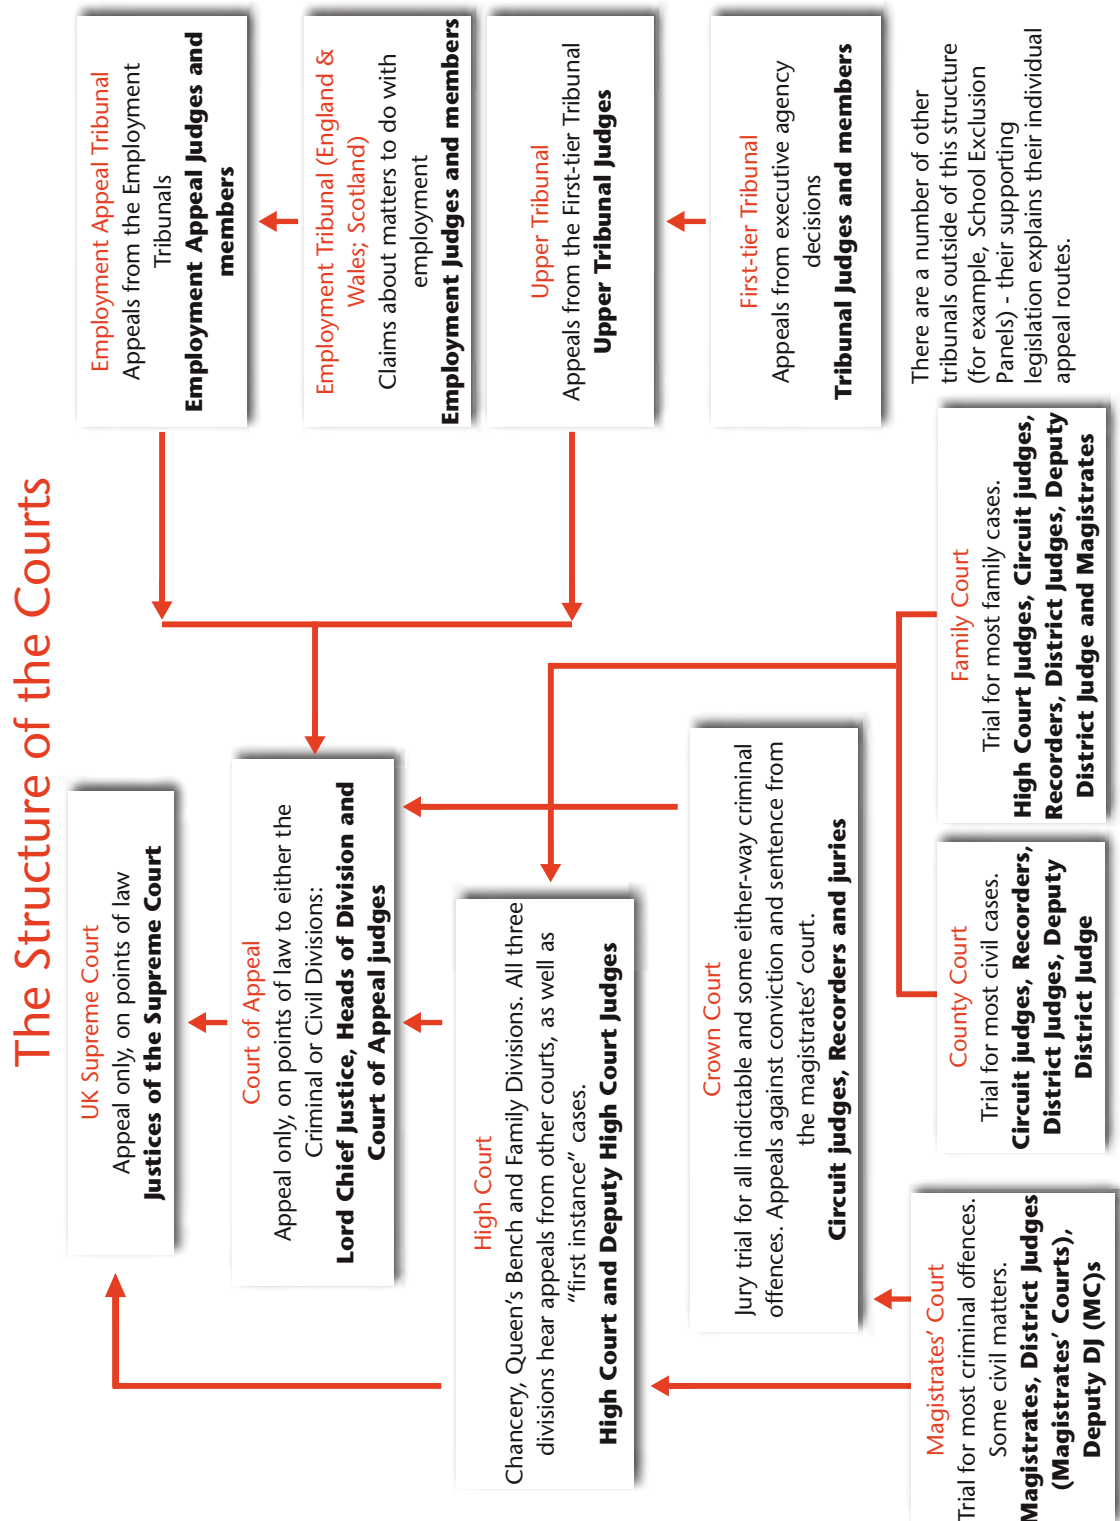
The Structure of the Courts

UK Supreme Court
Appeal only, on points of law
**Justices of the Supreme Court**

Court of Appeal
Appeal only, on points of law to either the Criminal or Civil Divisions:
**Lord Chief Justice, Heads of Division and Court of Appeal judges**

High Court
Chancery, Queen's Bench and Family Divisions. All three divisions hear appeals from other courts, as well as "first instance" cases.
**High Court and Deputy High Court Judges**

Crown Court
Jury trial for all indictable and some either-way criminal offences. Appeals against conviction and sentence from the magistrates' court.
**Circuit judges, Recorders and juries**

Magistrates' Court
Trial for most criminal offences. Some civil matters.
**Magistrates, District Judges (Magistrates' Courts), Deputy DJ (MC)s**

County Court
Trial for most civil cases.
**Circuit judges, Recorders, District Judges, Deputy District Judge**

Family Court
Trial for most family cases.
**High Court Judges, Circuit judges, Recorders, District Judges, Deputy District Judge and Magistrates**

Employment Appeal Tribunal
Appeals from the Employment Tribunals
**Employment Appeal Judges and members**

Employment Tribunal (England & Wales; Scotland)
Claims about matters to do with employment
**Employment Judges and members**

Upper Tribunal
Appeals from the First-tier Tribunal
**Upper Tribunal Judges**

First-tier Tribunal
Appeals from executive agency decisions
**Tribunal Judges and members**

There are a number of other tribunals outside of this structure (for example, School Exclusion Panels) - their supporting legislation explains their individual appeal routes.